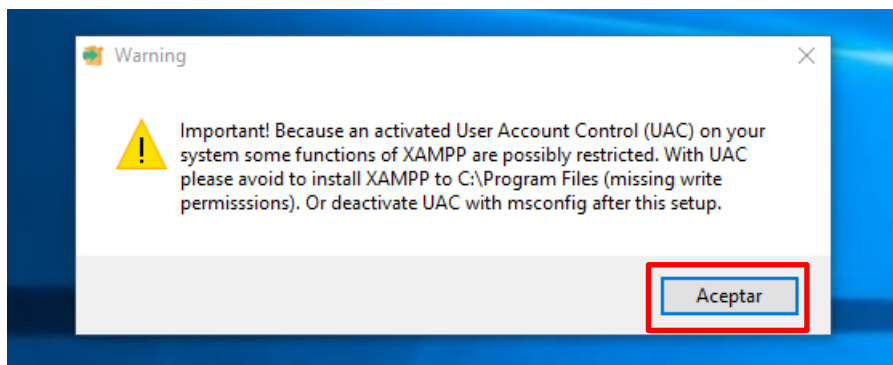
Warning

Important! Because an activated User Account Control (UAC) on your system some functions of XAMPP are possibly restricted. With UAC please avoid to install XAMPP to C:\Program Files (missing write permisssions). Or deactivate UAC with msconfig after this setup.

Aceptar